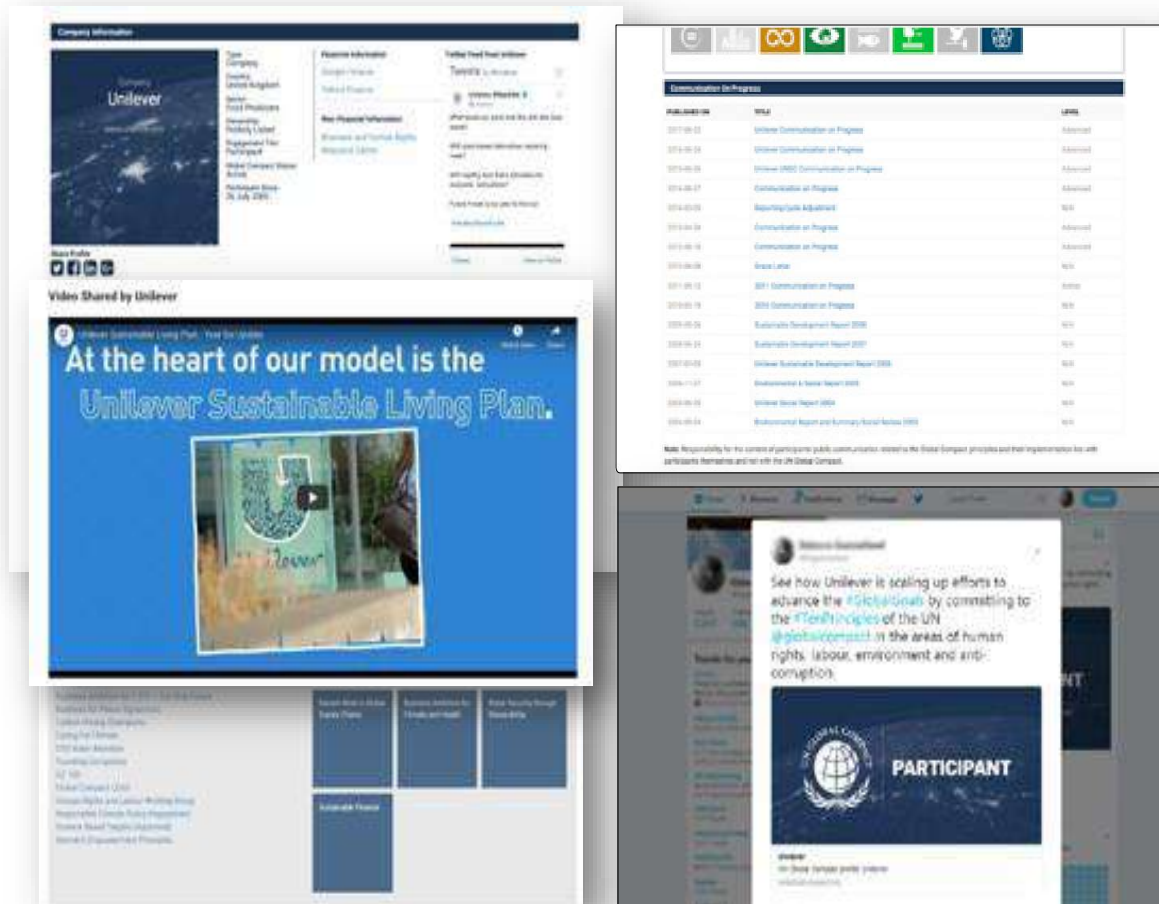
Company Information

Unilever

Type
Company

Country
United Kingdom

Sector
Food Producers

Ownership
Publicly Listed

Engagement Tier
Participant

Global Compact Status
Active

Participant Since
26 July 2000

Financial Information

Twitter Feed from Unilever

Tweets

Share Profile

Video Shared by Unilever

Unilever Sustainable Living Plan

At the heart of our model is the

Unilever Sustainable Living Plan.

Communication On Progress

| PUBLISHED ON | TITLE | LEVEL |
|---|---|---|
| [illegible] | Unilever Communication on Progress | Advanced |
| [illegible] | Unilever Communication on Progress | Advanced |
| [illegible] | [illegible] | Advanced |
| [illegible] | Communication on Progress | Advanced |
| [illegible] | Reporting Cycle Adjustment | N/A |
| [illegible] | Communication on Progress | Advanced |
| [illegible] | Communication on Progress | Advanced |
| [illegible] | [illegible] | N/A |
| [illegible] | 2011 Communication on Progress | Active |
| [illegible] | 2010 Communication on Progress | N/A |
| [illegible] | Sustainable Development Report 2008 | N/A |
| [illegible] | Sustainable Development Report 2007 | N/A |
| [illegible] | Unilever Sustainable Development Report 2005 | N/A |
| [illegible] | Environmental & Social Report 2005 | N/A |
| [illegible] | Unilever Social Report 2004 | N/A |
| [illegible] | Environmental Report and Summary Social Review 2003 | N/A |

Note: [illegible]

See how Unilever is scaling up efforts to advance the #GlobalGoals by committing to the #TenPrinciples of the UN @globalcompact in the areas of human rights, labour, environment and anti-corruption.

PARTICIPANT

Sustainable Finance